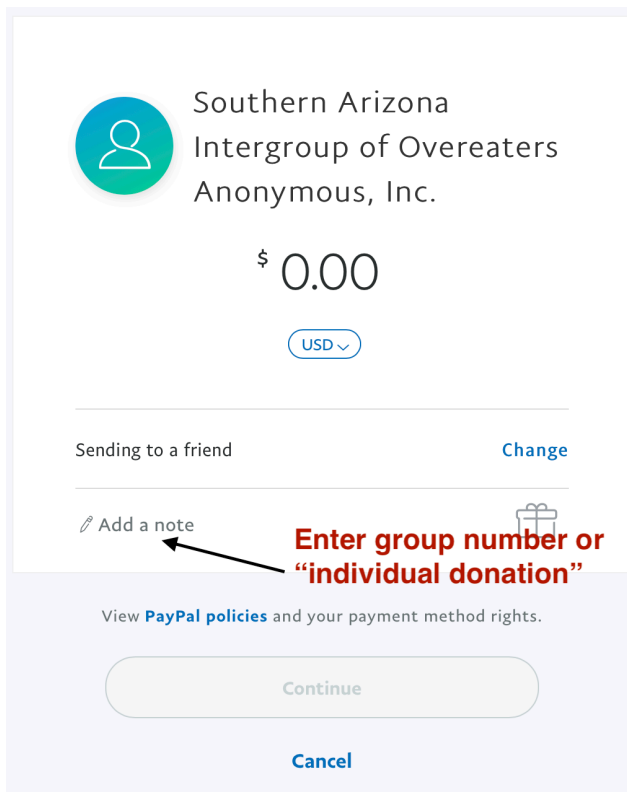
Southern Arizona Intergroup of Overeaters Anonymous, Inc.

$ 0.00

USD

Sending to a friend

Change

Add a note

Enter group number or "individual donation"

View PayPal policies and your payment method rights.

Continue

Cancel